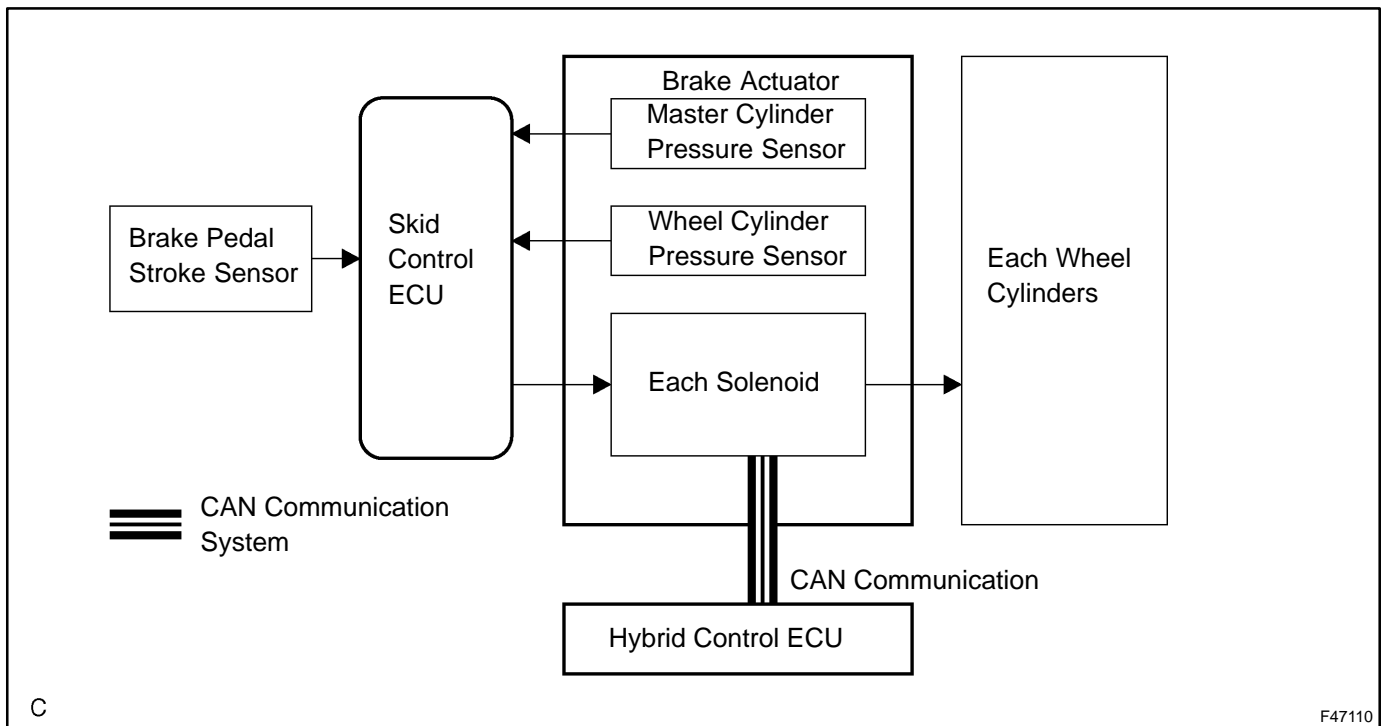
Brake Actuator

Master Cylinder Pressure Sensor

Brake Pedal Stroke Sensor

Skid Control ECU

Wheel Cylinder Pressure Sensor

Each Wheel Cylinders

Each Solenoid

CAN Communication System

CAN Communication

Hybrid Control ECU

C

F47110